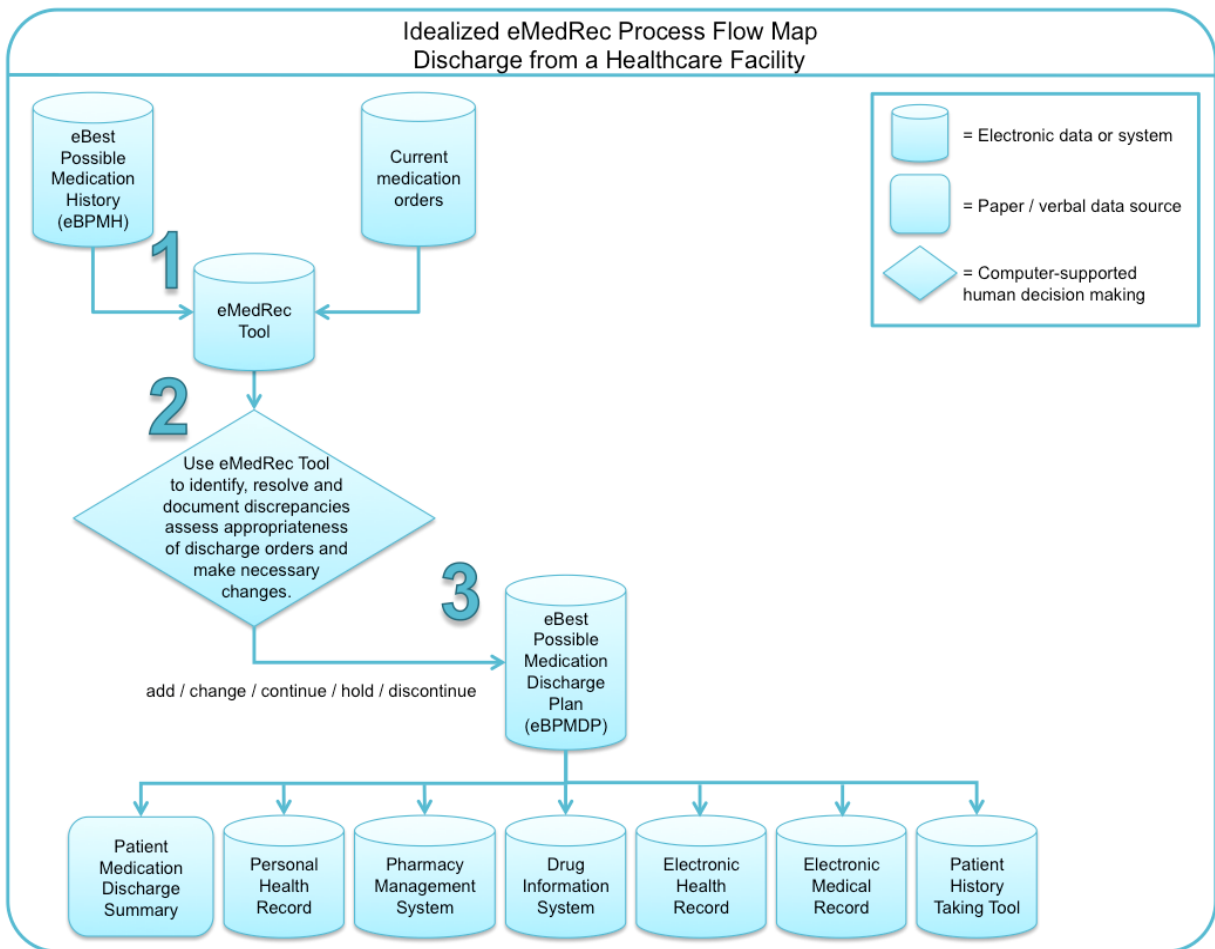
Idealized eMedRec Process Flow Map
Discharge from a Healthcare Facility

eBest Possible Medication History (eBPMH)

Current medication orders

= Electronic data or system

= Paper / verbal data source

= Computer-supported human decision making

1

eMedRec Tool

2

Use eMedRec Tool to identify, resolve and document discrepancies assess appropriateness of discharge orders and make necessary changes.

3

eBest Possible Medication Discharge Plan (eBPMDP)

add / change / continue / hold / discontinue

Patient Medication Discharge Summary

Personal Health Record

Pharmacy Management System

Drug Information System

Electronic Health Record

Electronic Medical Record

Patient History Taking Tool